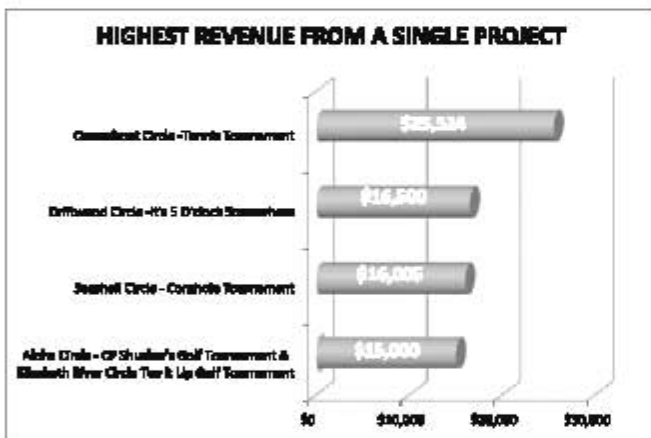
HIGHEST REVENUE FROM A SINGLE PROJECT

Coastal Circle - Tennis Tournament
$25,534

Driftwood Circle - It's 5 O'clock Somewhere
$16,500

Seashell Circle - Cornhole Tournament
$16,005

Aloha Circle - CP Shuler's Golf Tournament & Elizabeth River Circle Tee It Up Golf Tournament
$15,000

$0
$10,000
$20,000
$30,000